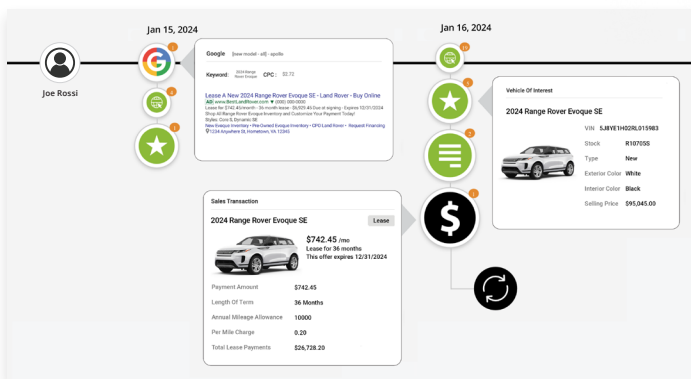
Joe Rossi

Jan 15, 2024

Jan 16, 2024

Google [new model] - [all] - spoilio

Keyword: 2024 Range Rover Evoque CPC: $2.72

Lease A New 2024 Range Rover Evoque SE - Land Rover - Buy Online
Ad www.BestLandRover.com (000) 000-0000
Lease for $742.45/month - 36 month lease - $6,929.45 Due at signing - Expires 12/31/2024
Shop All Range Rover Evoque Inventory and Customize Your Payment Today!
Styles, Cons & Dynamic SE
New Evoque Inventory • Pre Owned Evoque Inventory • CPO Land Rover • Request Financing
1234 Anywhere St, Hometown, FL 12345

Vehicle Of Interest

2024 Range Rover Evoque SE

| VIN | SJ8YE1H02RL015983 |
|---|---|
| Stock | R1070SS |
| Type | New |
| Exterior Color | White |
| Interior Color | Black |
| Selling Price | $95,045.00 |

Sales Transaction

2024 Range Rover Evoque SE Lease

$742.45 /mo
Lease for 36 months
This offer expires 12/31/2024

| Payment Amount | $742.45 |
|---|---|
| Length Of Term | 36 Months |
| Annual Mileage Allowance | 10000 |
| Per Mile Charge | 0.20 |
| Total Lease Payments | $26,728.20 |